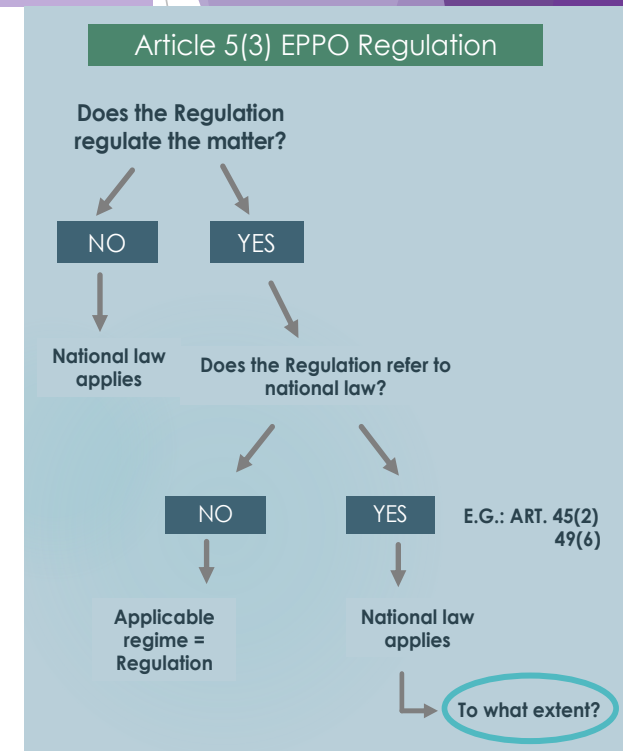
Article 5(3) EPPO Regulation

Does the Regulation regulate the matter?

NO

YES

National law applies

Does the Regulation refer to national law?

NO

YES

E.G.: ART. 45(2) 49(6)

Applicable regime = Regulation

National law applies

To what extent?